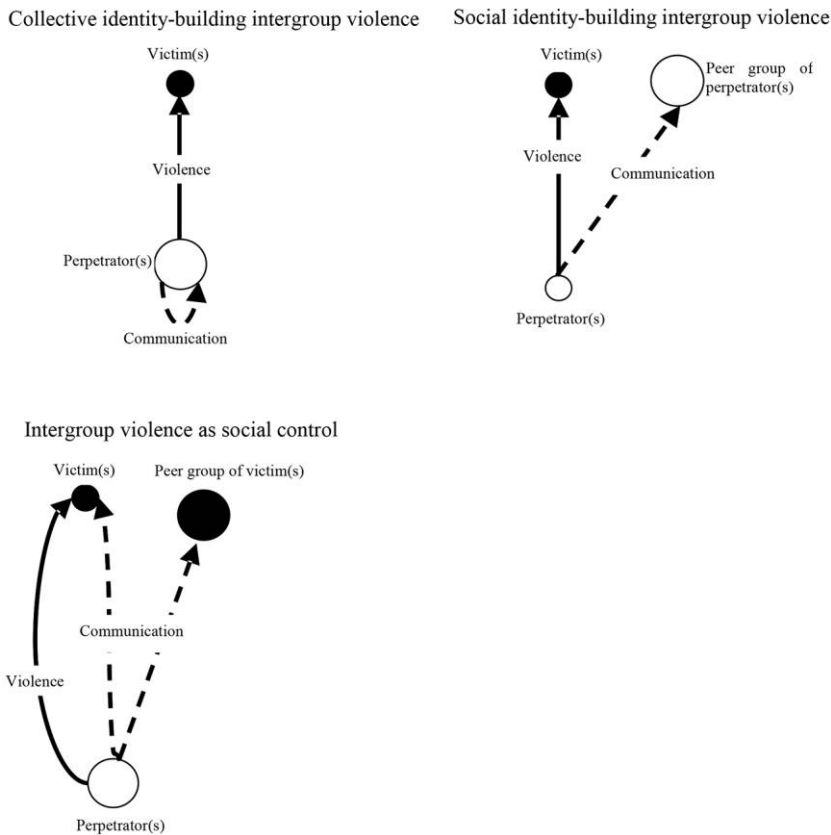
Collective identity-building intergroup violence

Victim(s)

Violence

Perpetrator(s)

Communication

Social identity-building intergroup violence

Victim(s)

Peer group of perpetrator(s)

Violence

Communication

Perpetrator(s)

Intergroup violence as social control

Victim(s)

Peer group of victim(s)

Communication

Violence

Perpetrator(s)